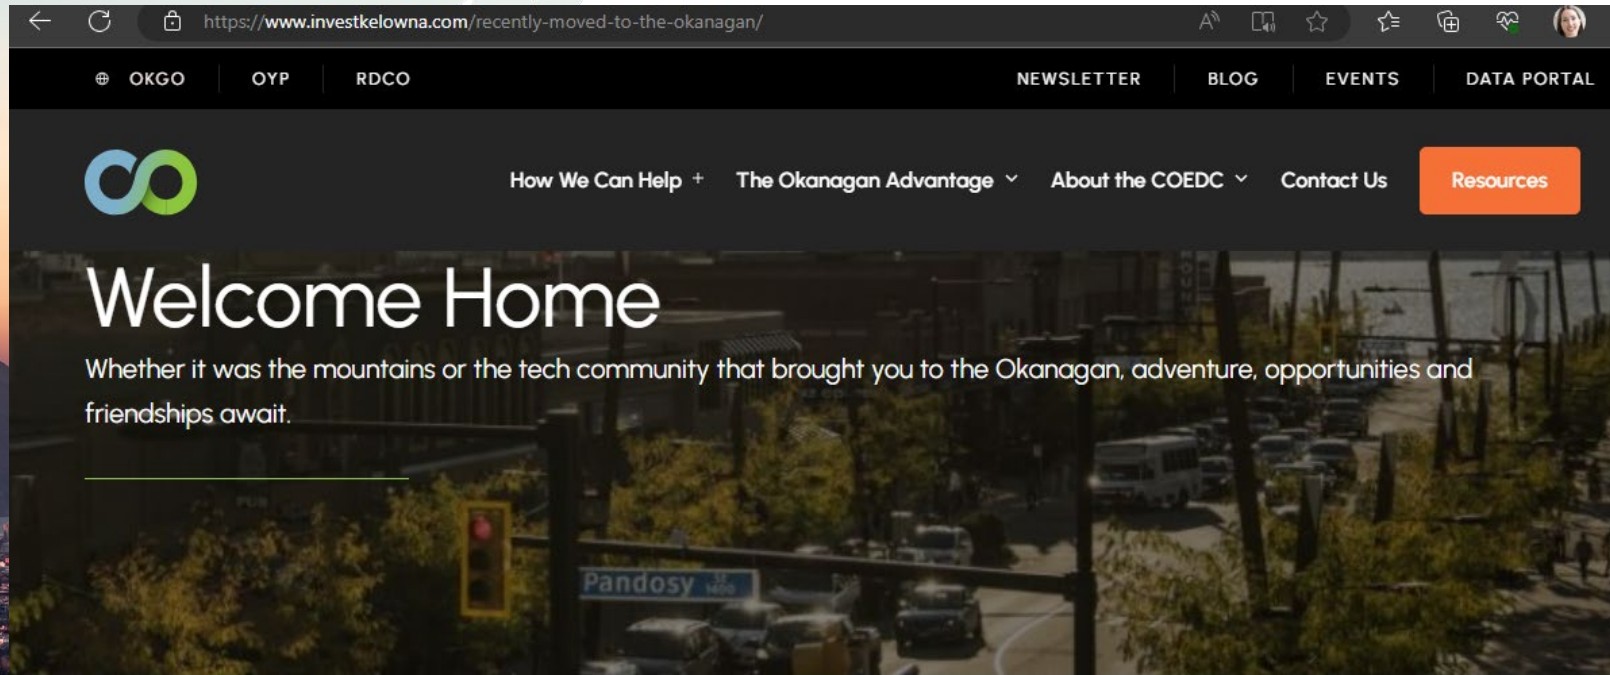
https://www.investkelowna.com/recently-moved-to-the-okanagan/

OKGO OYP RDCO

NEWSLETTER BLOG EVENTS DATA PORTAL

How We Can Help + The Okanagan Advantage About the COEDC Contact Us Resources

Welcome Home

Whether it was the mountains or the tech community that brought you to the Okanagan, adventure, opportunities and friendships await.

Pandosy